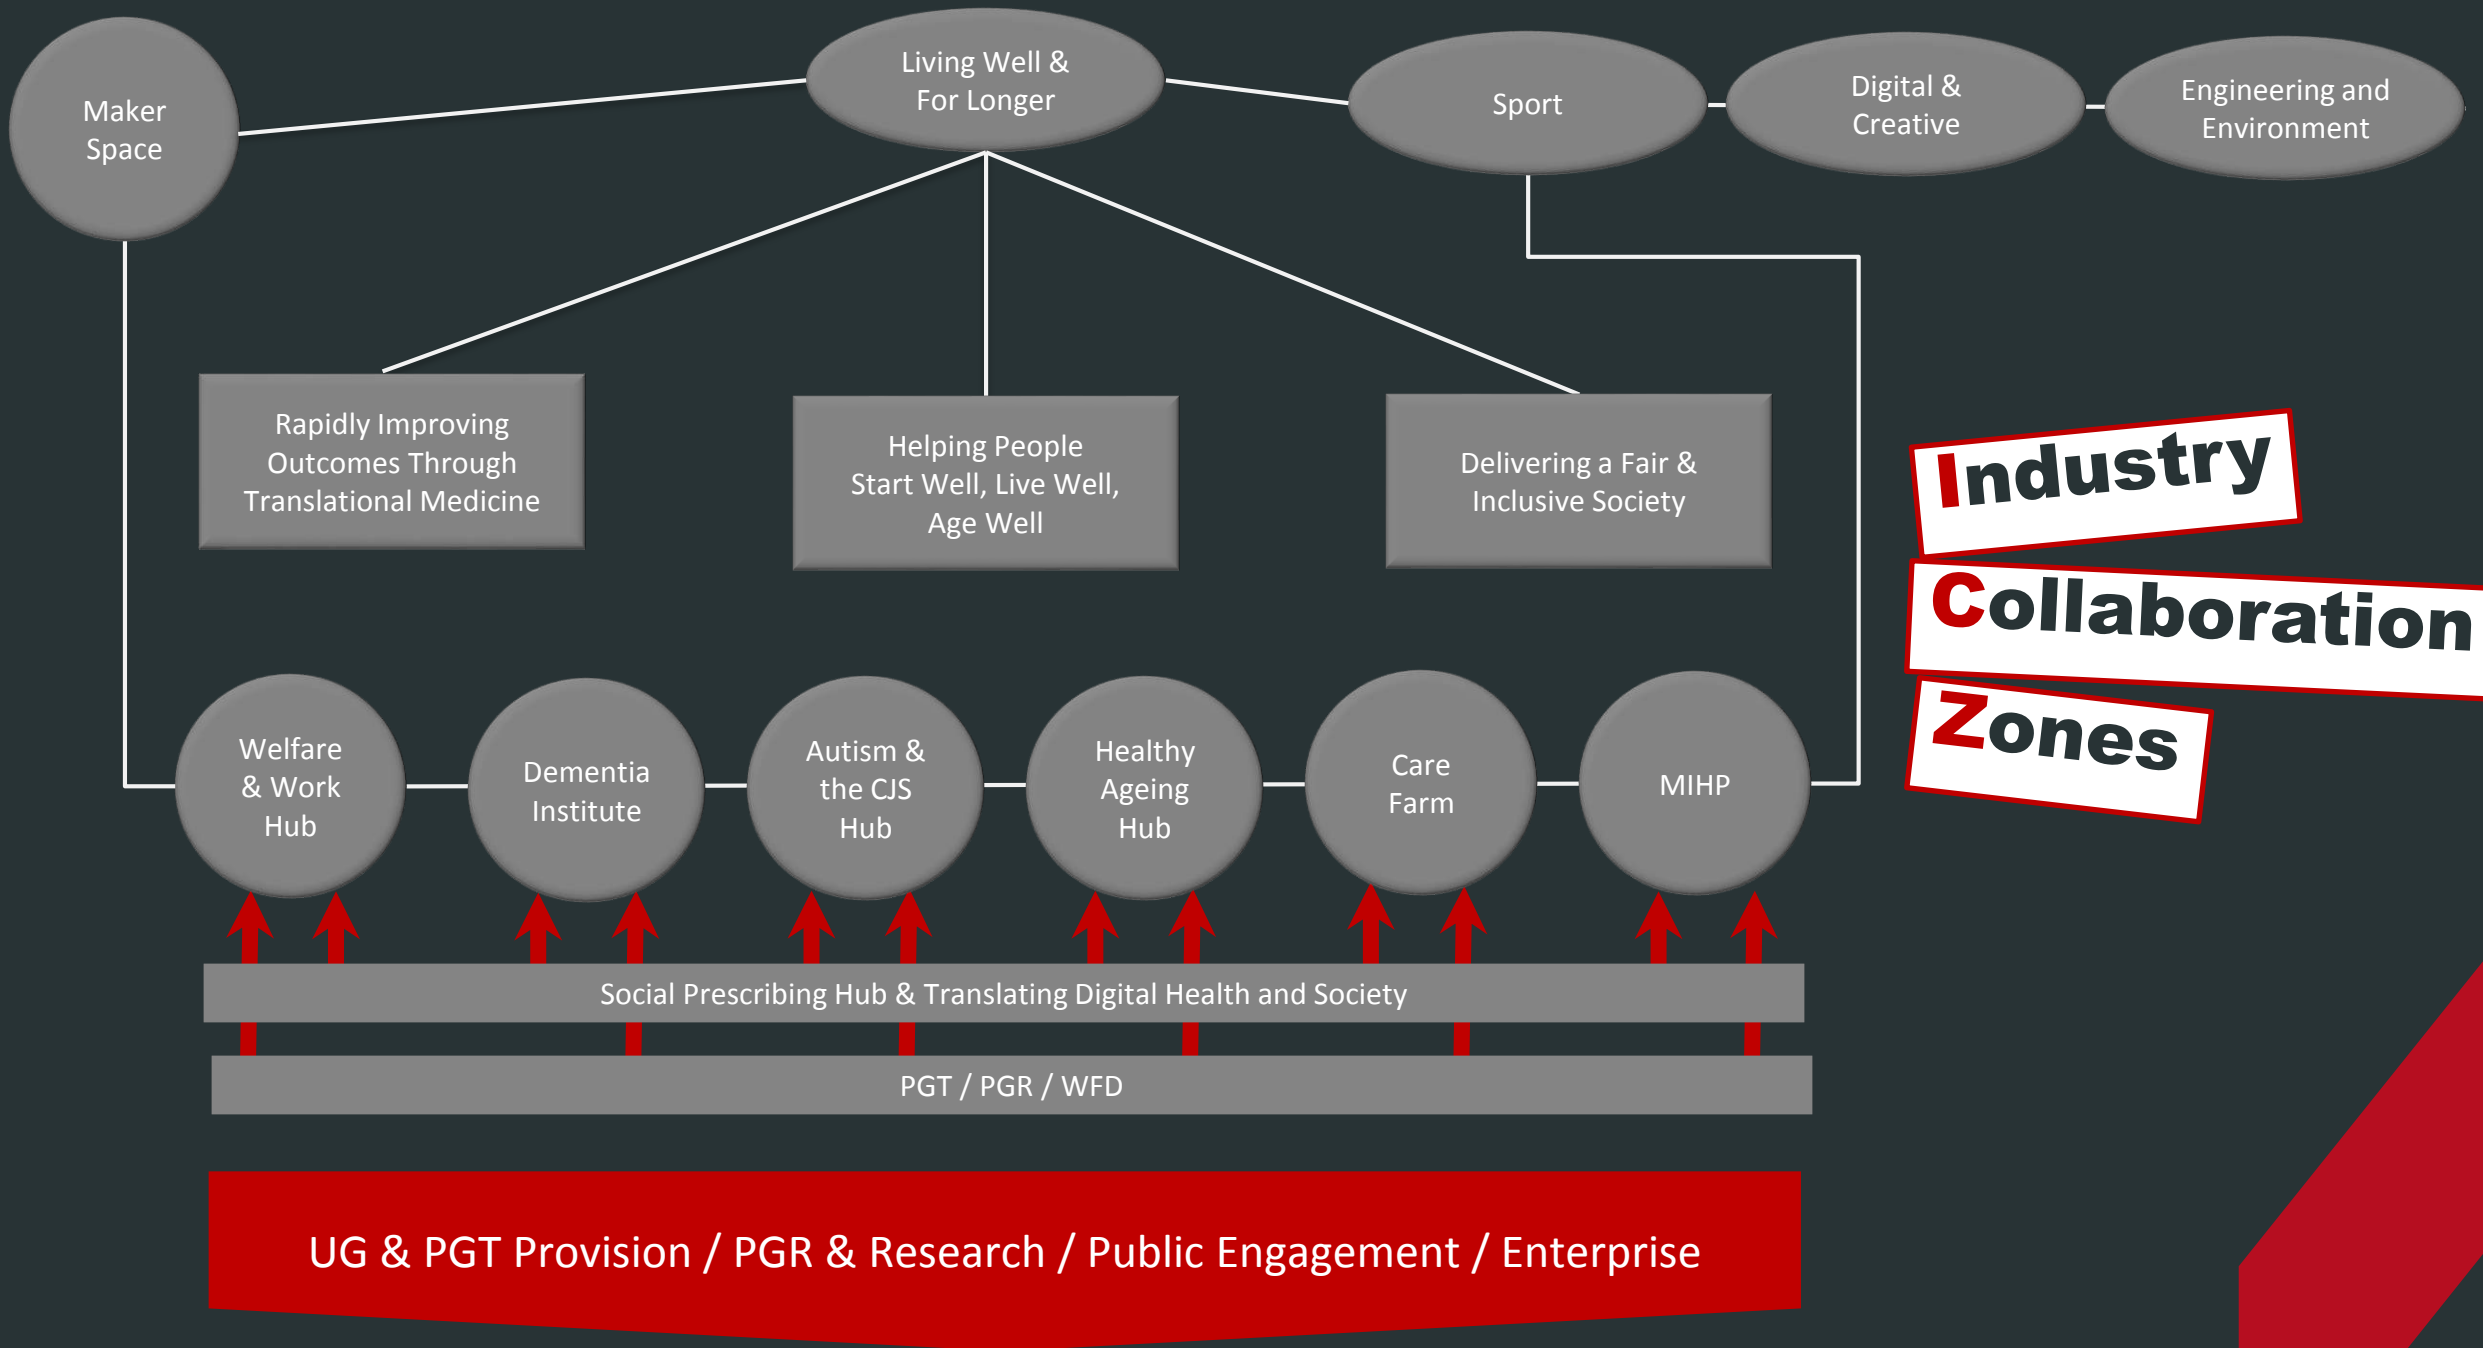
Maker Space

Living Well & For Longer

Sport

Digital & Creative

Engineering and Environment

Rapidly Improving Outcomes Through Translational Medicine

Helping People Start Well, Live Well, Age Well

Delivering a Fair & Inclusive Society

Industry Collaboration Zones

Welfare & Work Hub

Dementia Institute

Autism & the CJS Hub

Healthy Ageing Hub

Care Farm

MIHP

Social Prescribing Hub & Translating Digital Health and Society

PGT / PGR / WFD

UG & PGT Provision / PGR & Research / Public Engagement / Enterprise